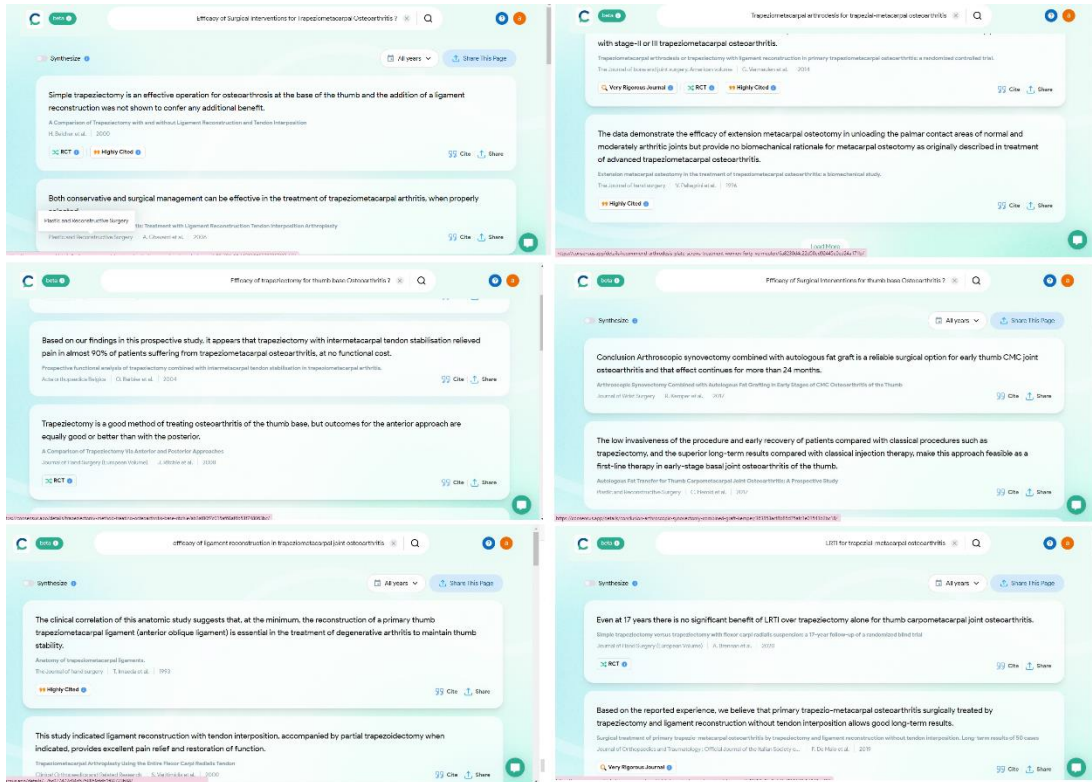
beta

Efficacy of Surgical Interventions for Trapeziometacarpal Osteoarthritis ?

Synthesize

All years

Share This Page

Simple trapeziectomy is an effective operation for osteoarthrosis at the base of the thumb and the addition of a ligament reconstruction was not shown to confer any additional benefit.

A Comparison of Trapeziectomy with and without Ligament Reconstruction and Tendon Interposition

H. Belcher et al. | 2000

RCT

Highly Cited

Cite

Share

Both conservative and surgical management can be effective in the treatment of trapeziometacarpal arthritis, when properly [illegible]

Plastic and Reconstructive Surgery

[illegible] Treatment with Ligament Reconstruction Tendon Interposition Arthroplasty

Plastic and Reconstructive Surgery | A. Gilsewent et al. | 2006

Cite

Share

beta

Trapeziometacarpal arthrodesis for trapezial-metacarpal osteoarthritis

with stage-II or III trapeziometacarpal osteoarthritis.

Trapeziometacarpal arthrodesis or trapeziectomy with ligament reconstruction in primary trapeziometacarpal osteoarthritis: a randomized controlled trial

The Journal of bone and joint surgery. American volume | C. Vermeulen et al. | 2014

Very Rigorous Journal

RCT

Highly Cited

Cite

Share

The data demonstrate the efficacy of extension metacarpal osteotomy in unloading the palmar contact areas of normal and moderately arthritic joints but provide no biomechanical rationale for metacarpal osteotomy as originally described in treatment of advanced trapeziometacarpal osteoarthritis.

Extension metacarpal osteotomy in the treatment of trapeziometacarpal osteoarthritis: a biomechanical study.

The Journal of hand surgery | S. Pellegrini et al. | 1996

Highly Cited

Cite

Share

Load More

beta

Efficacy of trapeziectomy for thumb base Osteoarthritis ?

Based on our findings in this prospective study, it appears that trapeziectomy with intermetacarpal tendon stabilisation relieved pain in almost 90% of patients suffering from trapeziometacarpal osteoarthritis, at no functional cost.

Prospective functional analysis of trapeziectomy combined with intermetacarpal tendon stabilisation in trapeziometacarpal arthritis.

Acta orthopaedica Belgica | O. Barbier et al. | 2004

Cite

Share

Trapeziectomy is a good method of treating osteoarthritis of the thumb base, but outcomes for the anterior approach are equally good or better than with the posterior.

A Comparison of Trapeziectomy Via Anterior and Posterior Approaches

Journal of Hand Surgery (European Volume) | J. Whittle et al. | 2008

RCT

Cite

Share

beta

Efficacy of Surgical Interventions for thumb base Osteoarthritis ?

Synthesize

All years

Share This Page

Conclusion Arthroscopic synovectomy combined with autologous fat graft is a reliable surgical option for early thumb CMC joint osteoarthritis and that effect continues for more than 24 months.

Arthroscopic Synovectomy Combined with Autologous Fat Grafting in Early Stages of CMC Osteoarthritis of the Thumb

Journal of Wrist Surgery | D. Kemper et al. | 2017

Cite

Share

The low invasiveness of the procedure and early recovery of patients compared with classical procedures such as trapeziectomy, and the superior long-term results compared with classical injection therapy, make this approach feasible as a first-line therapy in early-stage basal joint osteoarthritis of the thumb.

Autologous Fat Transfer for Thumb Carpometacarpal Joint Osteoarthritis: A Prospective Study

Plastic and Reconstructive Surgery | C. Herold et al. | 2017

Cite

Share

beta

efficacy of ligament reconstruction in trapeziometacarpal joint osteoarthritis

Synthesize

All years

Share This Page

The clinical correlation of this anatomic study suggests that, at the minimum, the reconstruction of a primary thumb trapeziometacarpal ligament (anterior oblique ligament) is essential in the treatment of degenerative arthritis to maintain thumb stability.

Anatomy of trapeziometacarpal ligaments.

The Journal of hand surgery | T. Imaeda et al. | 1993

Highly Cited

Cite

Share

This study indicated ligament reconstruction with tendon interposition, accompanied by partial trapezoidectomy when indicated, provides excellent pain relief and restoration of function.

Trapeziometacarpal Arthroplasty Using the Entire Flexor Carpi Radialis Tendon

Clinical Orthopaedics and Related Research | S. Varitimidis et al. | 2000

Cite

Share

beta

LRTI for trapezial-metacarpal osteoarthritis

Synthesize

All years

Share This Page

Even at 17 years there is no significant benefit of LRTI over trapeziectomy alone for thumb carpometacarpal joint osteoarthritis.

Simple trapeziectomy versus trapeziectomy with flexor carpi radialis suspension: a 17-year follow-up of a randomized blind trial

Journal of Hand Surgery (European Volume) | A. Gangopadhyay et al. | 2020

RCT

Cite

Share

Based on the reported experience, we believe that primary trapezio-metacarpal osteoarthritis surgically treated by trapeziectomy and ligament reconstruction without tendon interposition allows good long-term results.

Surgical treatment of primary trapezio-metacarpal osteoarthritis by trapeziectomy and ligament reconstruction without tendon interposition. Long-term results of 50 cases

Journal of Orthopaedics and Traumatology : Official Journal of the Italian Society o... | F. De Marie et al. | 2019

Very Rigorous Journal

Cite

Share